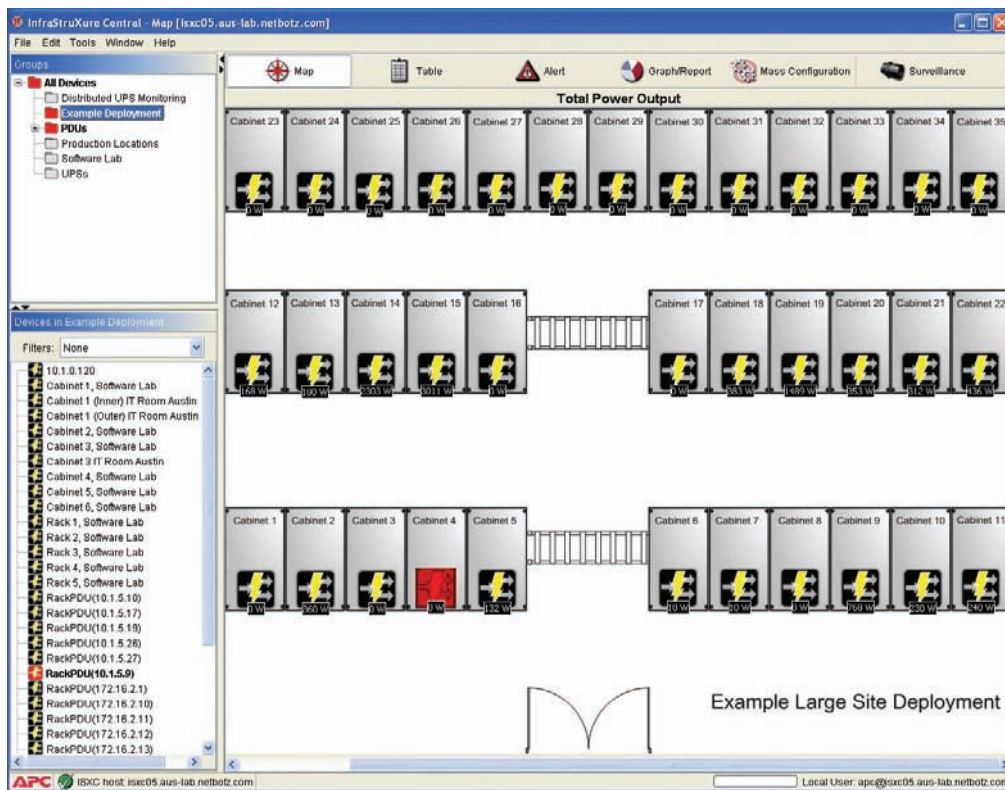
InfraStruXure Central - Map [isxc05.aus-lab.netbotz.com]

File Edit Tools Window Help

Groups

All Devices
Distributed UPS Monitoring
Example Deployment
PDUs
Production Locations
Software Lab
UPSs

Devices in Example Deployment

Filters: None

10.1.0.120
Cabinet 1, Software Lab
Cabinet 1 (Inner) IT Room Austin
Cabinet 1 (Outer) IT Room Austin
Cabinet 2, Software Lab
Cabinet 3, Software Lab
Cabinet 3 IT Room Austin
Cabinet 4, Software Lab
Cabinet 5, Software Lab
Cabinet 6, Software Lab
Rack 1, Software Lab
Rack 2, Software Lab
Rack 3, Software Lab
Rack 4, Software Lab
Rack 5, Software Lab
RackPDU(10.1.5.10)
RackPDU(10.1.5.17)
RackPDU(10.1.5.19)
RackPDU(10.1.5.26)
RackPDU(10.1.5.27)
RackPDU(10.1.5.9)
RackPDU(172.16.2.1)
RackPDU(172.16.2.10)
RackPDU(172.16.2.11)
RackPDU(172.16.2.12)
RackPDU(172.16.2.13)

Map Table Alert Graph/Report Mass Configuration Surveillance

Total Power Output

| Cabinet 23 | Cabinet 24 | Cabinet 25 | Cabinet 26 | Cabinet 27 | Cabinet 28 | Cabinet 29 | Cabinet 30 | Cabinet 31 | Cabinet 32 | Cabinet 33 | Cabinet 34 | Cabinet 35 |
|---|---|---|---|---|---|---|---|---|---|---|---|---|
| 0 W | 0 W | 0 W | 0 W | 0 W | 0 W | 0 W | 0 W | 0 W | 0 W | 0 W | 0 W | 0 W |

| Cabinet 12 | Cabinet 13 | Cabinet 14 | Cabinet 15 | Cabinet 16 | Cabinet 17 | Cabinet 18 | Cabinet 19 | Cabinet 20 | Cabinet 21 | Cabinet 22 |
|---|---|---|---|---|---|---|---|---|---|---|
| 168 W | 190 W | 2303 W | 3011 W | 0 W | 0 W | 383 W | 1489 W | 353 W | 312 W | 136 W |

| Cabinet 1 | Cabinet 2 | Cabinet 3 | Cabinet 4 | Cabinet 5 | Cabinet 6 | Cabinet 7 | Cabinet 8 | Cabinet 9 | Cabinet 10 | Cabinet 11 |
|---|---|---|---|---|---|---|---|---|---|---|
| 0 W | 360 W | 0 W | 0 W | 132 W | 10 W | 10 W | 0 W | 768 W | 230 W | 240 W |

Example Large Site Deployment

APC ISXC host: isxc05.aus-lab.netbotz.com
Local User: apc@isxc05.aus-lab.netbotz.com